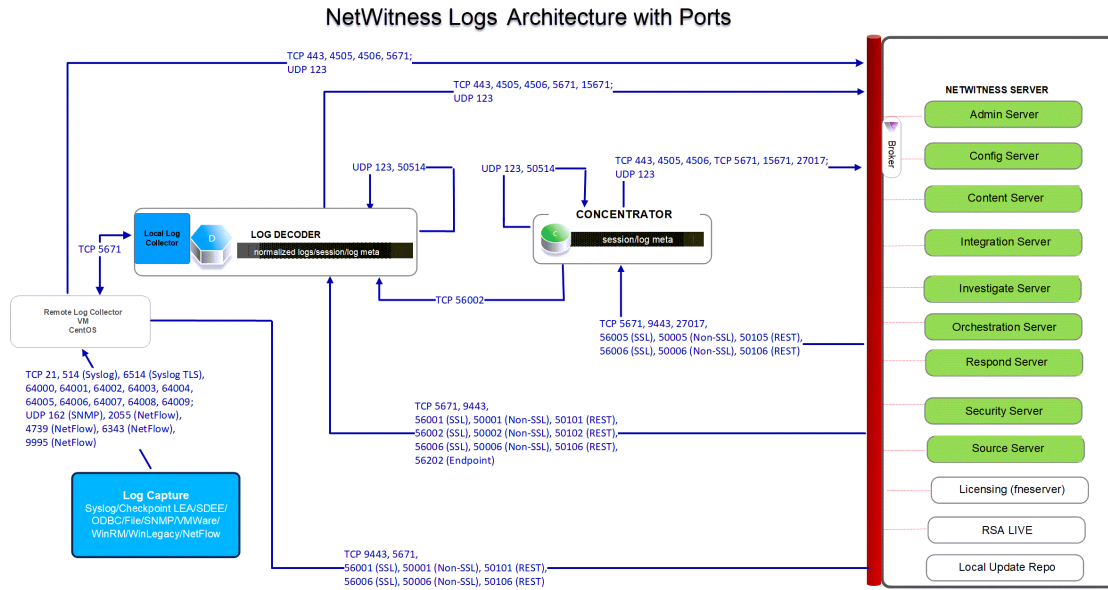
NetWitness Logs Architecture with Ports

TCP 443, 4505, 4506, 5671; UDP 123

TCP 443, 4505, 4506, 5671, 15671; UDP 123

UDP 123, 50514

UDP 123, 50514

TCP 443, 4505, 4506, TCP 5671, 15671, 27017; UDP 123

NETWITNESS SERVER

Broker

Admin Server

Config Server

Content Server

Integration Server

Investigate Server

Orchestration Server

Respond Server

Security Server

Source Server

Licensing (fneserver)

RSA LIVE

Local Update Repo

Local Log Collector

D

LOG DECODER

normalized logs/session/log meta

C

CONCENTRATOR

session/log meta

TCP 5671

TCP 56002

Remote Log Collector VM CentOS

TCP 5671, 9443, 27017, 56005 (SSL), 50005 (Non-SSL), 50105 (REST), 56006 (SSL), 50006 (Non-SSL), 50106 (REST)

TCP 21, 514 (Syslog), 6514 (Syslog TLS), 64000, 64001, 64002, 64003, 64004, 64005, 64006, 64007, 64008, 64009; UDP 162 (SNMP), 2055 (NetFlow), 4739 (NetFlow), 6343 (NetFlow), 9995 (NetFlow)

TCP 5671, 9443, 56001 (SSL), 50001 (Non-SSL), 50101 (REST), 56002 (SSL), 50002 (Non-SSL), 50102 (REST), 56006 (SSL), 50006 (Non-SSL), 50106 (REST), 56202 (Endpoint)

Log Capture
Syslog/Checkpoint LEA/SDEE/ ODBC/File/SNMP/VMWare/ WinRM/WinLegacy/NetFlow

TCP 9443, 5671, 56001 (SSL), 50001 (Non-SSL), 50101 (REST), 56006 (SSL), 50006 (Non-SSL), 50106 (REST)